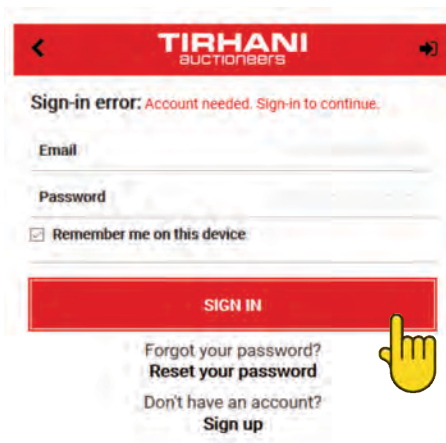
TIRHANI
auctioneers

Sign-in error: Account needed. Sign-in to continue.

Email

Password

Remember me on this device

SIGN IN

Forgot your password?
Reset your password

Don't have an account?
Sign up